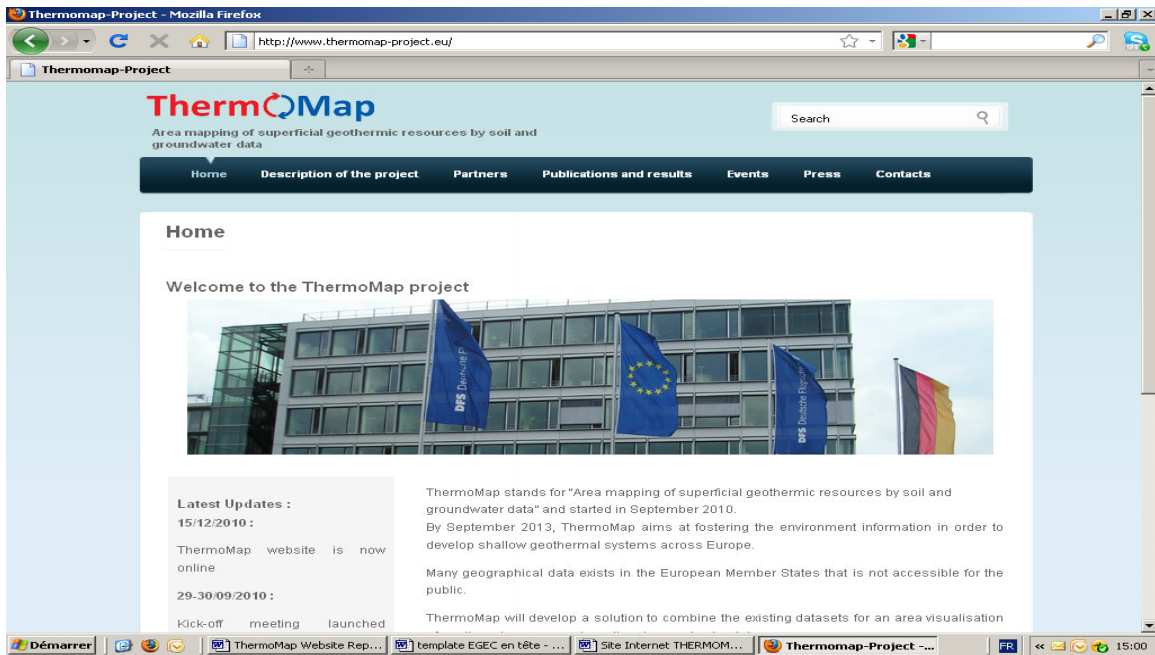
Thermomap-Project - Mozilla Firefox

http://www.thermomap-project.eu/

Thermomap-Project

ThermOMap
Area mapping of superficial geothermic resources by soil and groundwater data

Search

Home | Description of the project | Partners | Publications and results | Events | Press | Contacts

Home

Welcome to the ThermoMap project

DFS Deutsche Flugsicherung

DFS Deutsche Flugsicherung

Latest Updates :
15/12/2010 :
ThermoMap website is now online
29-30/09/2010 :
Kick-off meeting launched

ThermoMap stands for "Area mapping of superficial geothermic resources by soil and groundwater data" and started in September 2010.
By September 2013, ThermoMap aims at fostering the environment information in order to develop shallow geothermal systems across Europe.

Many geographical data exists in the European Member States that is not accessible for the public.

ThermoMap will develop a solution to combine the existing datasets for an area visualisation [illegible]

Démarrer | ThermoMap Website Rep... | template EGEC en tête - ... | Site Internet THERMOM... | Thermomap-Project -... | FR | 15:00